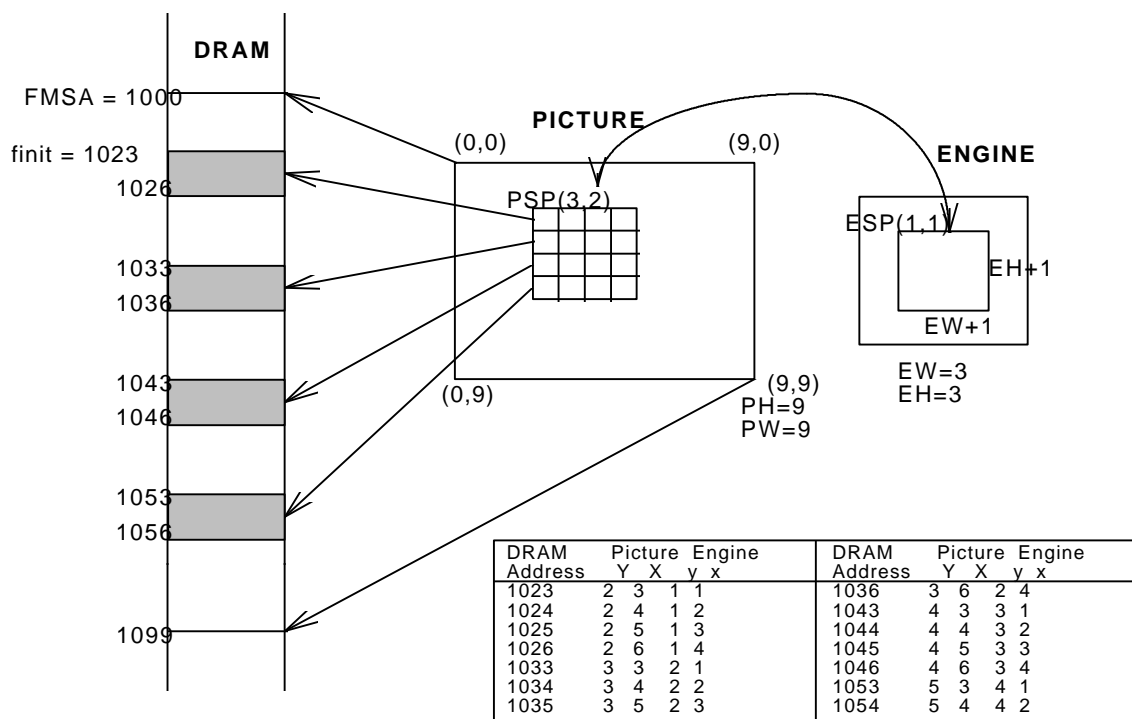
DRAM

FMSA = 1000

finit = 1023

1026

1033

1036

1043

1046

1053

1056

1099

PICTURE

(0,0)

(9,0)

PSP(3,2)

(0,9)

(9,9)

PH=9

PW=9

ENGINE

ESP(1,1)

EH+1

EW+1

EW=3

EH=3

| DRAM Address | Picture Y | Picture X | Engine y | Engine x |
|---|---|---|---|---|
| 1023 | 2 | 3 | 1 | 1 |
| 1024 | 2 | 4 | 1 | 2 |
| 1025 | 2 | 5 | 1 | 3 |
| 1026 | 2 | 6 | 1 | 4 |
| 1033 | 3 | 3 | 2 | 1 |
| 1034 | 3 | 4 | 2 | 2 |
| 1035 | 3 | 5 | 2 | 3 |

| DRAM Address | Picture Y | Picture X | Engine y | Engine x |
|---|---|---|---|---|
| 1036 | 3 | 6 | 2 | 4 |
| 1043 | 4 | 3 | 3 | 1 |
| 1044 | 4 | 4 | 3 | 2 |
| 1045 | 4 | 5 | 3 | 3 |
| 1046 | 4 | 6 | 3 | 4 |
| 1053 | 5 | 3 | 4 | 1 |
| 1054 | 5 | 4 | 4 | 2 |